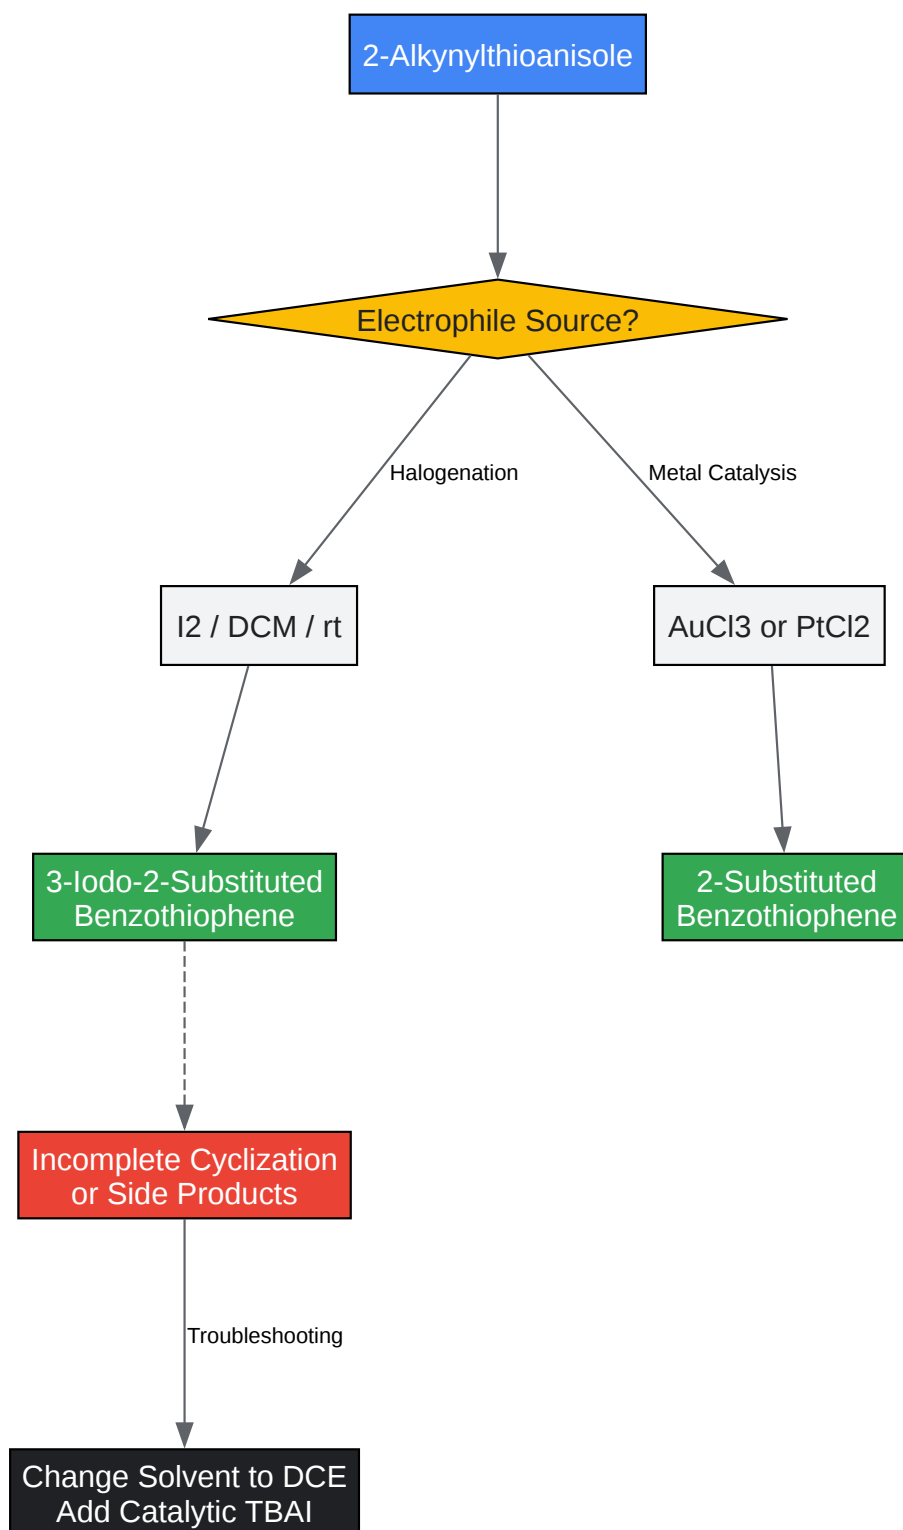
2-Alkynylthioanisole

Electrophile Source?

Halogenation

Metal Catalysis

I2 / DCM / rt

AuCl3 or PtCl2

3-Iodo-2-Substituted Benzothiophene

2-Substituted Benzothiophene

Incomplete Cyclization or Side Products

Troubleshooting

Change Solvent to DCE Add Catalytic TBAI